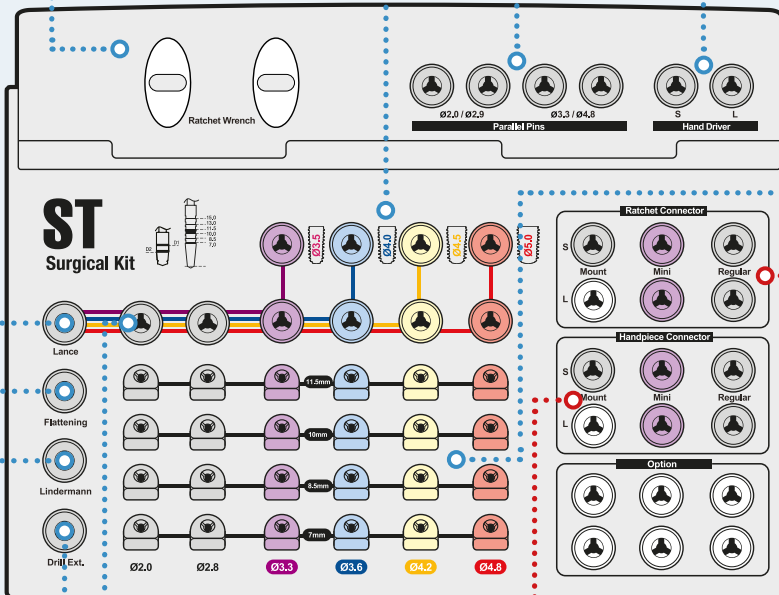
Ratchet Wrench

Ø2.0 / Ø2.9
Ø3.3 / Ø4.8
Parallel Pins

S
L
Hand Driver

ST
Surgical Kit

D2
D1
15.0
13.0
11.5
10.0
8.5
7.0

Ø3.5
Ø4.0
Ø4.5
Ø5.0

Ratchet Connector
S
L
Mount
Mini
Regular

Handpiece Connector
S
L
Mount
Mini
Regular

Option

Lance
Flattening
Lindermann
Drill Ext.

11.5mm
10mm
8.5mm
7mm

Ø2.0
Ø2.8
Ø3.3
Ø3.6
Ø4.2
Ø4.8